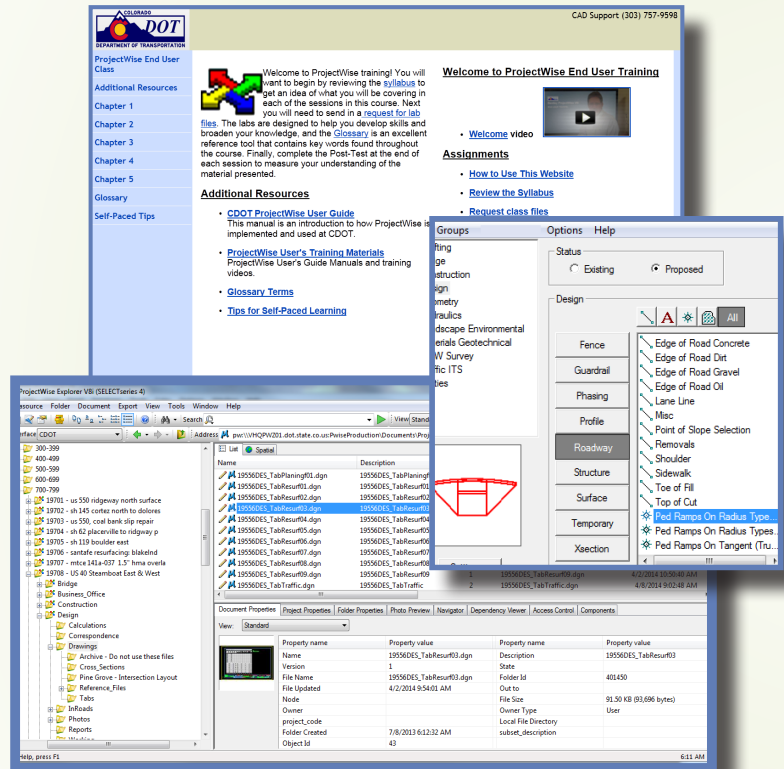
COLORADO
CDOT
DEPARTMENT OF TRANSPORTATION

CAD Support (303) 757-9598

ProjectWise End User Class
Additional Resources
Chapter 1
Chapter 2
Chapter 3
Chapter 4
Chapter 5
Glossary
Self-Paced Tips

Welcome to ProjectWise training! You will want to begin by reviewing the syllabus to get an idea of what you will be covering in each of the sessions in this course. Next you will need to send in a request for lab files. The labs are designed to help you develop skills and broaden your knowledge, and the Glossary is an excellent reference tool that contains key words found throughout the course. Finally, complete the Post-Test at the end of each session to measure your understanding of the material presented.

Additional Resources

- CDOT ProjectWise User Guide
This manual is an introduction to how ProjectWise is implemented and used at CDOT.
- ProjectWise User's Training Materials
ProjectWise User's Guide Manuals and training videos.
- Glossary Terms
- Tips for Self-Paced Learning

Welcome to ProjectWise End User Training

- Welcome video

Assignments

- How to Use This Website
- Review the Syllabus
- Request class files

Groups
Options Help
fting
ge
struction
ign
metry
raulics
dscape Environmental
erials Geotechnical
W Survey
fic ITS
ties

Status
Existing
Proposed

Design
All
Fence
Guardrail
Phasing
Profile
Roadway
Structure
Surface
Temporary
Xsection

Edge of Road Concrete
Edge of Road Dirt
Edge of Road Gravel
Edge of Road Oil
Lane Line
Misc
Point of Slope Selection
Removals
Shoulder
Sidewalk
Toe of Fill
Top of Cut
Ped Ramps On Radius Type...
Ped Ramps On Radius Types...
Ped Ramps On Tangent (Tru...

ProjectWise Explorer V8i (SELECTseries 4)
esource Folder Document Export View Tools Window Help
Search
View Standa
urface CDOT
Address pw:\\VHQPW201.dot.state.co.us:PwiseProduction\Documents\Proj
300-399
400-499
500-599
600-699
700-799
19701 - us 550 ridgeway north surface
19702 - sh 145 cortez north to dolores
19703 - us 550, coal bank slip repair
19704 - sh 62 placerville to ridgway p
19705 - sh 119 boulder east
19706 - santafe resurfacing: blakelnd
19707 - mtce 141a-037 1.5" hma overla
19708 - US 40 Steamboat East & West
Bridge
Business_Office
Construction
Design
Calculations
Correspondence
Drawings
Archive - Do not use these files
Cross_Sections
Pine Grove - Intersection Layout
Reference_Files
Tabs
InRoads
Photos
Reports

List Spatial
Description
19556DES_TabPlaningf01.dgn 19556DES_TabPlaningf
19556DES_TabResurf01.dgn 19556DES_TabResurf01
19556DES_TabResurf02.dgn 19556DES_TabResurf02
19556DES_TabResurf03.dgn 19556DES_TabResurf03
19556DES_TabResurf04.dgn 19556DES_TabResurf04
19556DES_TabResurf05.dgn 19556DES_TabResurf05
19556DES_TabResurf06.dgn 19556DES_TabResurf06
19556DES_TabResurf07.dgn 19556DES_TabResurf07
19556DES_TabResurf08.dgn 19556DES_TabResurf08
19556DES_TabResurf09.dgn 19556DES_TabResurf09
19556DES_TabTraffic.dgn 19556DES_TabTraffic
1 19556DES_TabResurf09.dgn 4/2/2014 10:50:40 AM
1 19556DES_TabTraffic.dgn 4/2/2014 10:49:48 AM

Document Properties | Project Properties | Folder Properties | Photo Preview | Navigator | Dependency Viewer | Access Control | Components
View: Standard

| Property name | Property value | Property name | Property value |
|---|---|---|---|
| Name | 19556DES_TabResurf03.dgn | Description | 19556DES_TabResurf03 |
| Version | 1 | State | |
| File Name | 19556DES_TabResurf03.dgn | Folder Id | 401450 |
| File Updated | 4/2/2014 9:54:01 AM | Out to | |
| Node | | File Size | 91.50 KB (93,696 bytes) |
| Owner | | Owner Type | User |
| project_code | | Local File Directory | |
| Folder Created | 7/8/2013 6:12:32 AM | subset_description | |
| Object Id | 43 | | |

Help, press F1
6:11 AM